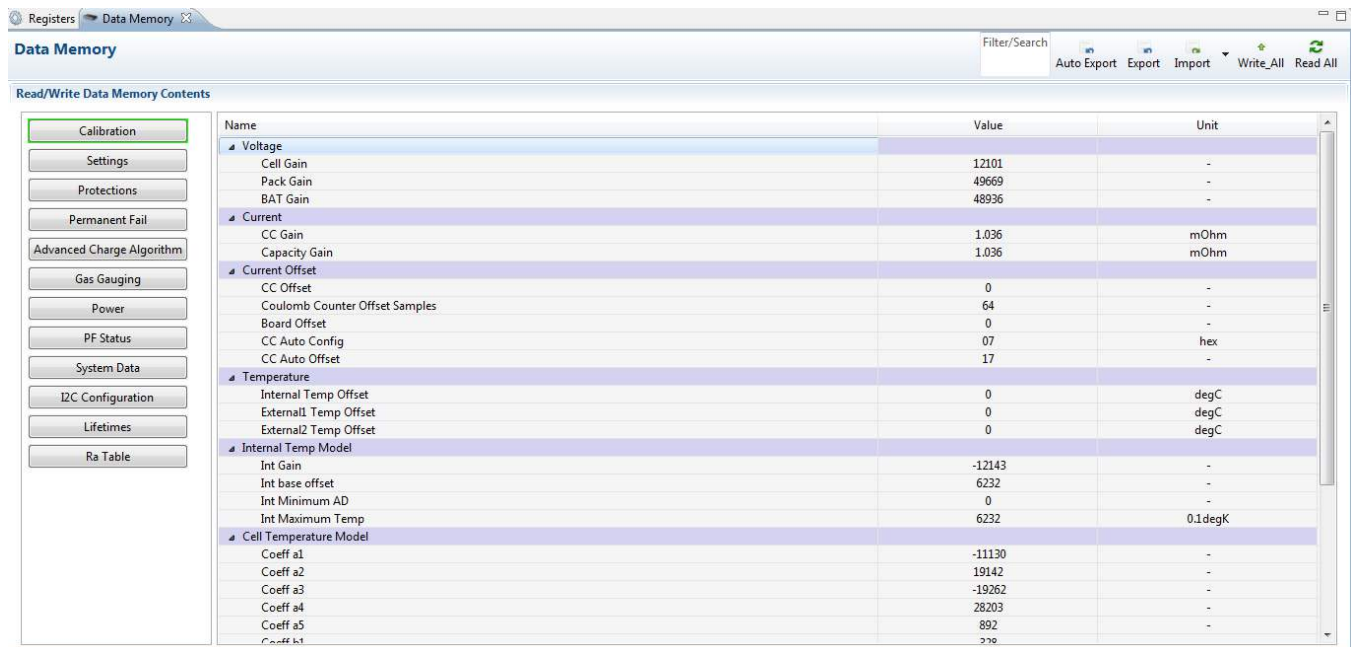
Registers Data Memory

Data Memory

Filter/Search

Auto Export Export Import Write_All Read All

Read/Write Data Memory Contents

Calibration
Settings
Protections
Permanent Fail
Advanced Charge Algorithm
Gas Gauging
Power
PF Status
System Data
I2C Configuration
Lifetimes
Ra Table

| Name | Value | Unit |
|---|---|---|
| Voltage | | |
| Cell Gain | 12101 | - |
| Pack Gain | 49669 | - |
| BAT Gain | 48936 | - |
| Current | | |
| CC Gain | 1.036 | mOhm |
| Capacity Gain | 1.036 | mOhm |
| Current Offset | | |
| CC Offset | 0 | - |
| Coulomb Counter Offset Samples | 64 | - |
| Board Offset | 0 | - |
| CC Auto Config | 07 | hex |
| CC Auto Offset | 17 | - |
| Temperature | | |
| Internal Temp Offset | 0 | degC |
| External1 Temp Offset | 0 | degC |
| External2 Temp Offset | 0 | degC |
| Internal Temp Model | | |
| Int Gain | -12143 | - |
| Int base offset | 6232 | - |
| Int Minimum AD | 0 | - |
| Int Maximum Temp | 6232 | 0.1degK |
| Cell Temperature Model | | |
| Coeff a1 | -11130 | - |
| Coeff a2 | 19142 | - |
| Coeff a3 | -19262 | - |
| Coeff a4 | 28203 | - |
| Coeff a5 | 892 | - |
| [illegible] | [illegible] | |